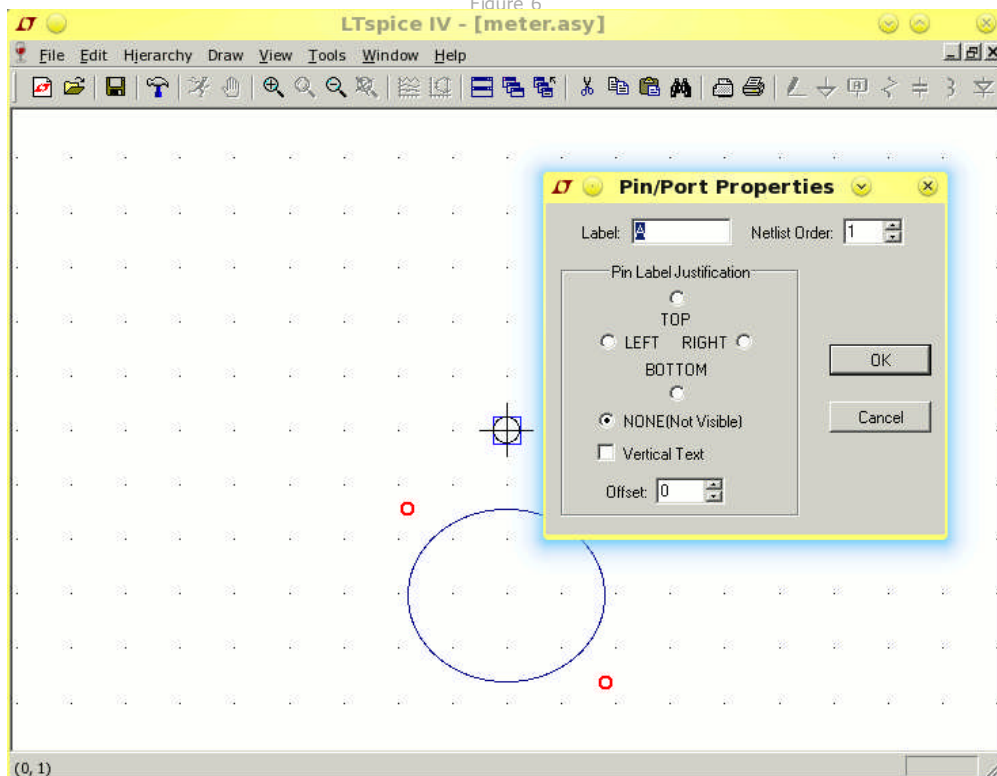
Figure 6

LTspice IV - [meter.asy]

File Edit Hierarchy Draw View Tools Window Help

Pin/Port Properties

Label: A

Netlist Order: 1

Pin Label Justification

TOP

LEFT RIGHT

BOTTOM

NONE(Not Visible)

Vertical Text

Offset: 0

OK

Cancel

(0, 1)